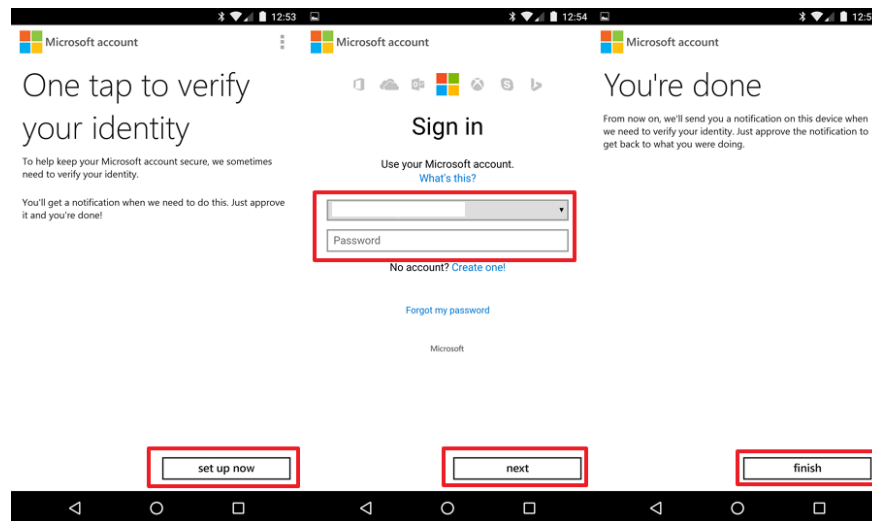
12:53

Microsoft account

One tap to verify your identity

To help keep your Microsoft account secure, we sometimes need to verify your identity.

You'll get a notification when we need to do this. Just approve it and you're done!

set up now

12:54

Microsoft account

Sign in

Use your Microsoft account.
What's this?

Password

No account? Create one!

Forgot my password

Microsoft

next

12:5

Microsoft account

You're done

From now on, we'll send you a notification on this device when we need to verify your identity. Just approve the notification to get back to what you were doing.

finish